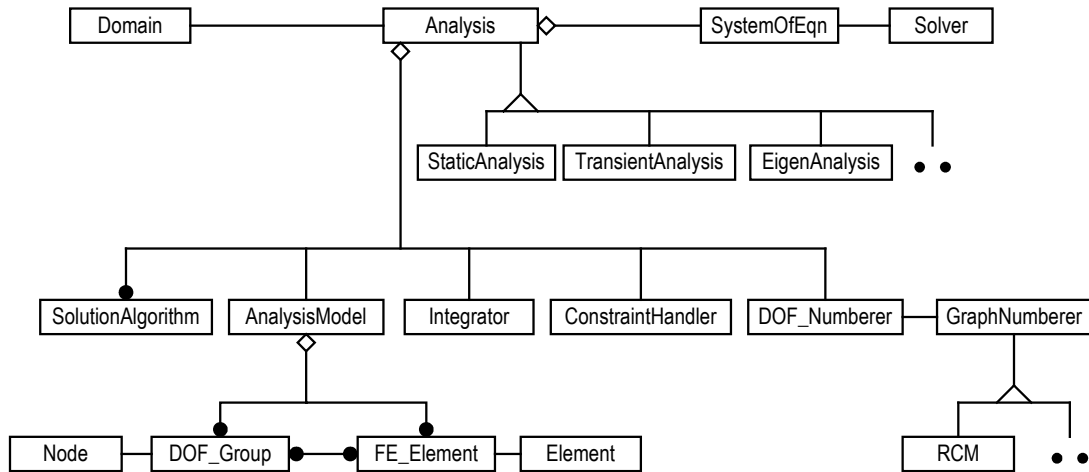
Domain

Analysis

SystemOfEqn

Solver

StaticAnalysis

TransientAnalysis

EigenAnalysis

SolutionAlgorithm

AnalysisModel

Integrator

ConstraintHandler

DOF_Numberer

GraphNumberer

Node

DOF_Group

FE_Element

Element

RCM